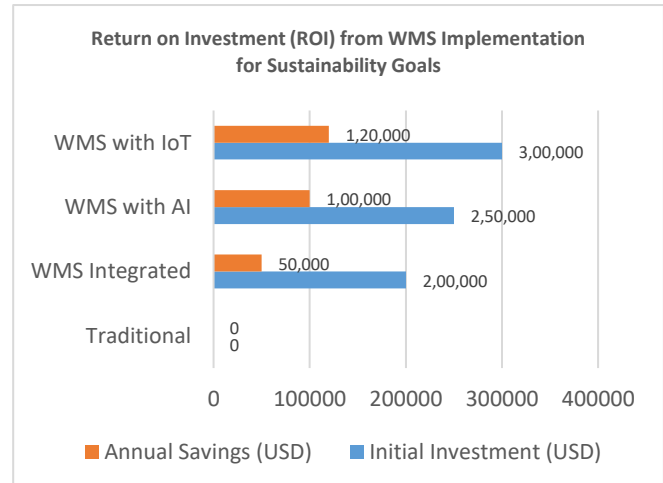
Return on Investment (ROI) from WMS Implementation for Sustainability Goals

WMS with IoT
1,20,000
3,00,000

WMS with AI
1,00,000
2,50,000

WMS Integrated
50,000
2,00,000

Traditional
0
0

0
100000
200000
300000
400000

Annual Savings (USD)
Initial Investment (USD)